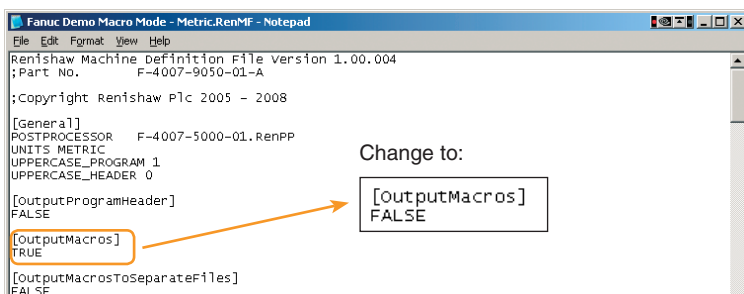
Fanuc Demo Macro Mode - Metric.RenMF - Notepad

File Edit Format View Help

Renishaw Machine Definition File Version 1.00.004
;Part No. F-4007-9050-01-A

;Copyright Renishaw Plc 2005 - 2008

[General]
POSTPROCESSOR F-4007-5000-01.RenPP
UNITS METRIC
UPPERCASE_PROGRAM 1
UPPERCASE_HEADER 0

[OutputProgramHeader]
FALSE

[OutputMacros]
TRUE

[OutputMacrosToSeparateFiles]
FALSE

Change to:

[OutputMacros]
FALSE